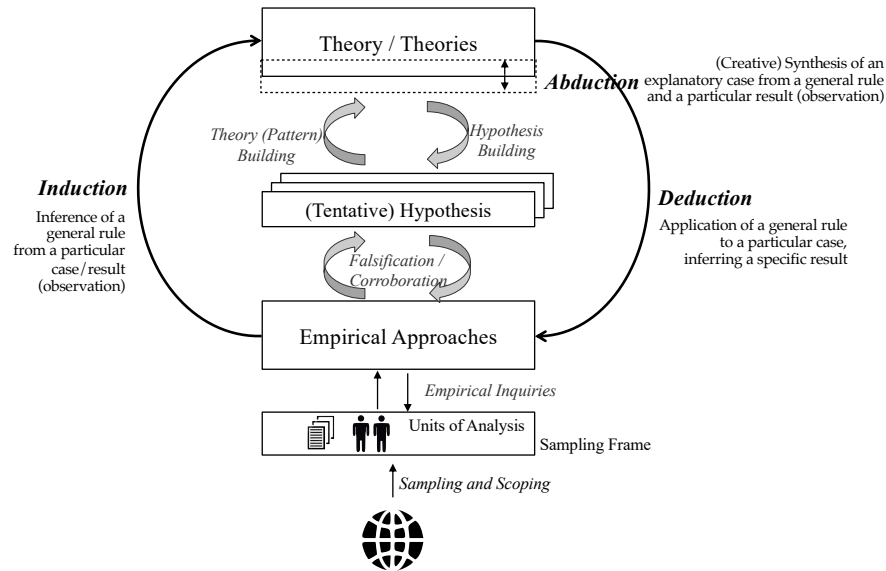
Theory / Theories

Abduction

(Creative) Synthesis of an explanatory case from a general rule and a particular result (observation)

Theory (Pattern) Building

Hypothesis Building

Induction

Inference of a general rule from a particular case/result (observation)

(Tentative) Hypothesis

Deduction

Application of a general rule to a particular case, inferring a specific result

Falsification / Corroboration

Empirical Approaches

Empirical Inquiries

Units of Analysis

Sampling Frame

Sampling and Scoping